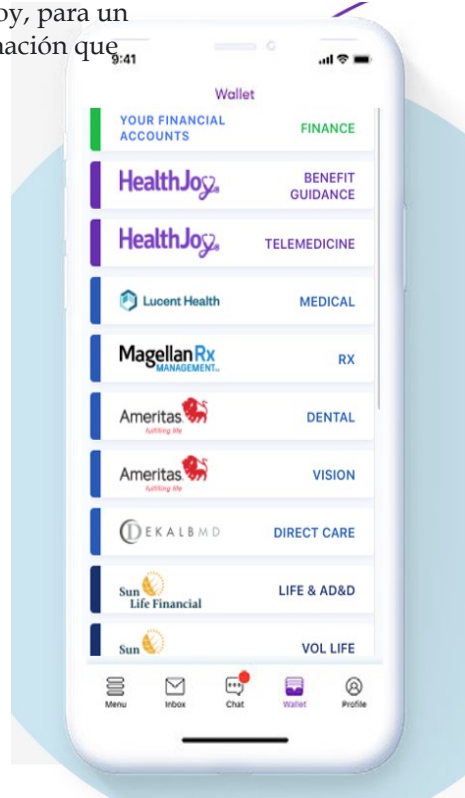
oy, para un
nación que

9:41

Wallet

YOUR FINANCIAL ACCOUNTS FINANCE

HealthJoy BENEFIT GUIDANCE

HealthJoy TELEMEDICINE

Lucent Health MEDICAL

MagellanRx MANAGEMENT RX

Ameritas fulfilling life DENTAL

Ameritas fulfilling life VISION

DEKALBMD DIRECT CARE

Sun Life Financial LIFE & AD&D

Sun VOL LIFE

Menu Inbox Chat Wallet Profile